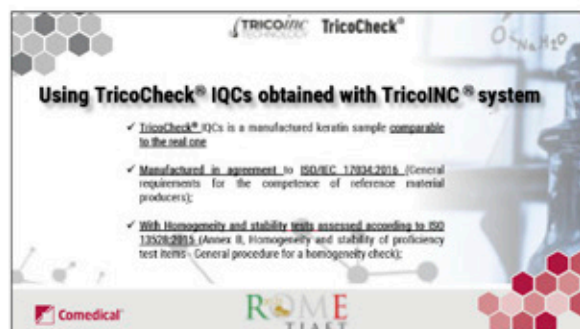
TRICOINC TECHNOLOGY TricoCheck®

$O_{Na}H_2O$

Using TricoCheck® IQCs obtained with TricoINC ® system

✓ TricoCheck® IQCs is a manufactured keratin sample comparable to the real one

✓ Manufactured in agreement to ISO/IEC 17034:2016 (General requirements for the competence of reference material producers);

✓ With Homogeneity and stability tests assessed according to ISO 13528:2015 (Annex B, Homogeneity and stability of proficiency test items - General procedure for a homogeneity check);

Comedical

ROME TIAFT